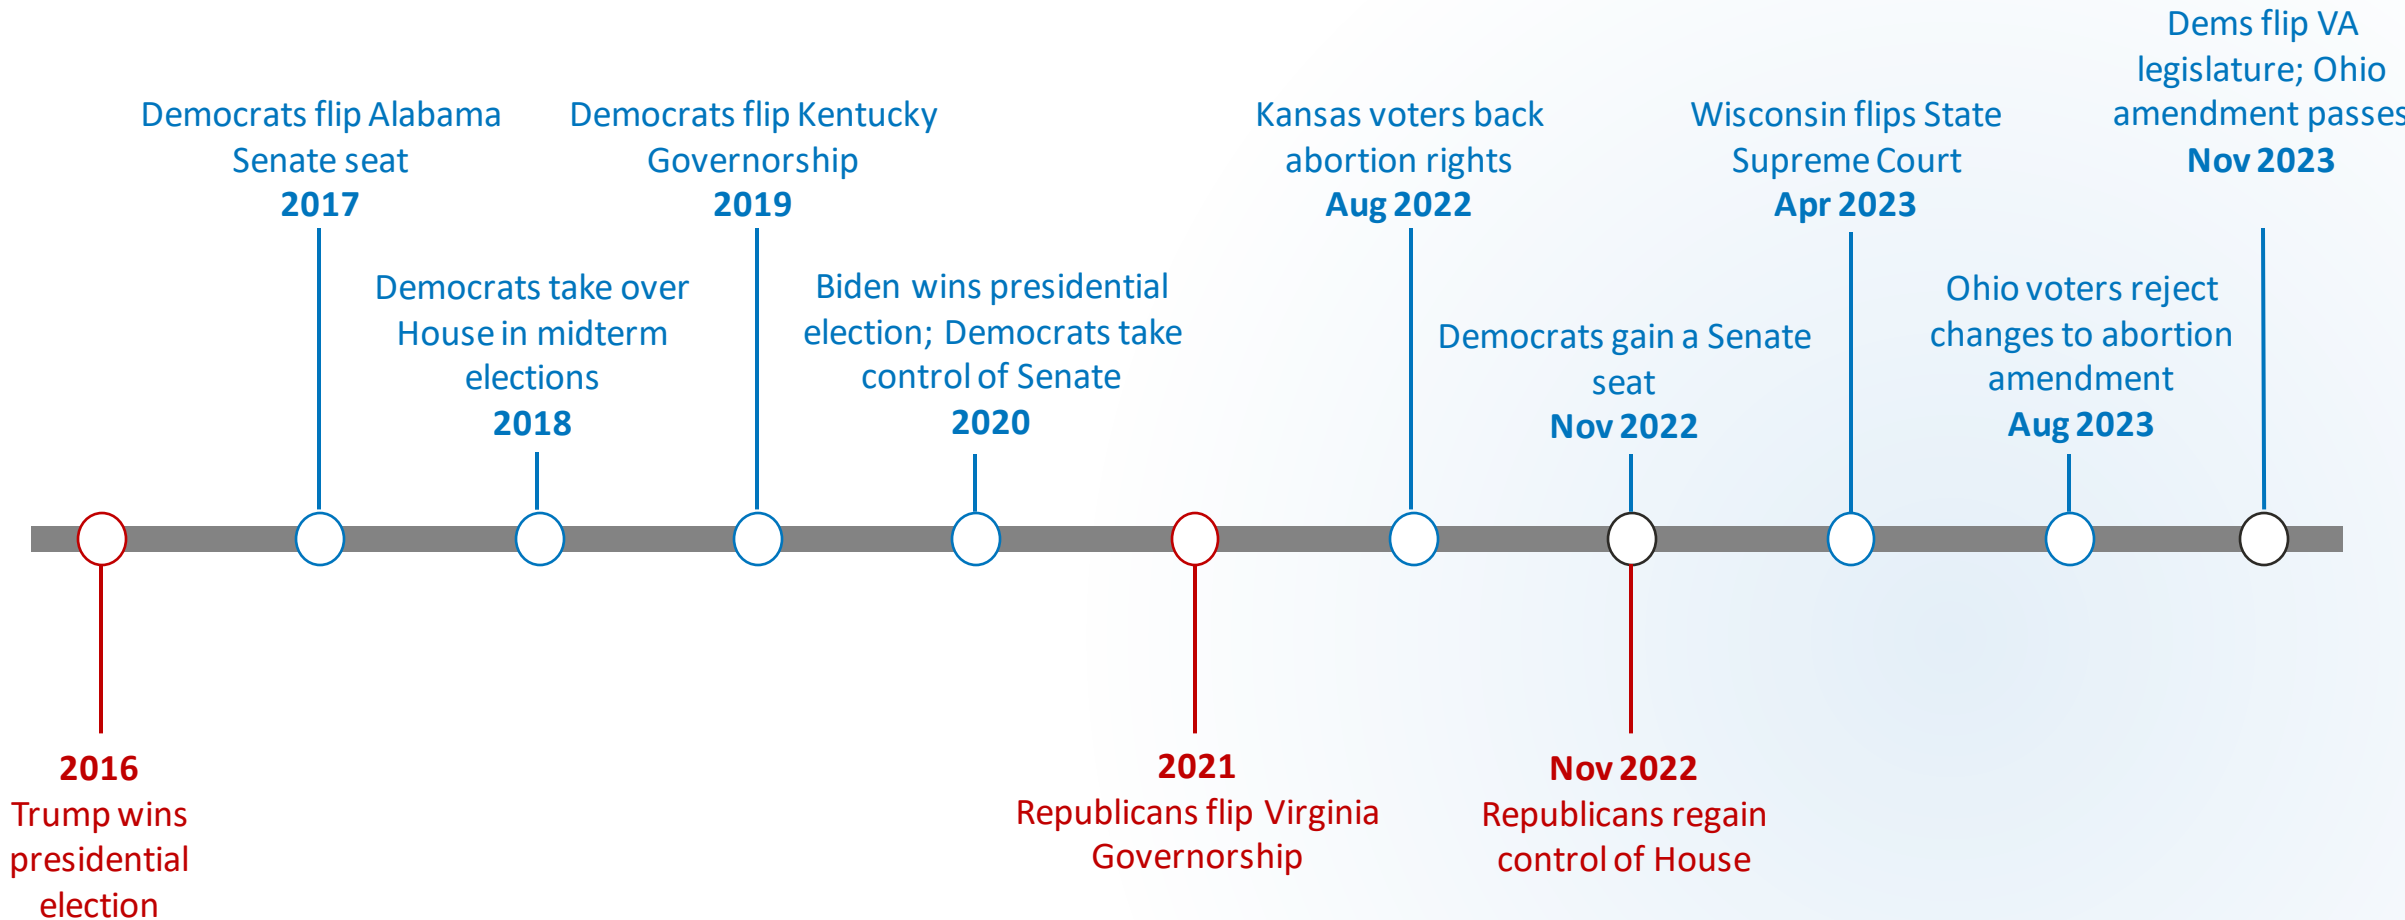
Democrats flip Alabama Senate seat
2017

Democrats take over House in midterm elections
2018

Democrats flip Kentucky Governorship
2019

Biden wins presidential election; Democrats take control of Senate
2020

Kansas voters back abortion rights
Aug 2022

Democrats gain a Senate seat
Nov 2022

Wisconsin flips State Supreme Court
Apr 2023

Ohio voters reject changes to abortion amendment
Aug 2023

Dems flip VA legislature; Ohio amendment passes
Nov 2023

2016
Trump wins presidential election

2021
Republicans flip Virginia Governorship

Nov 2022
Republicans regain control of House